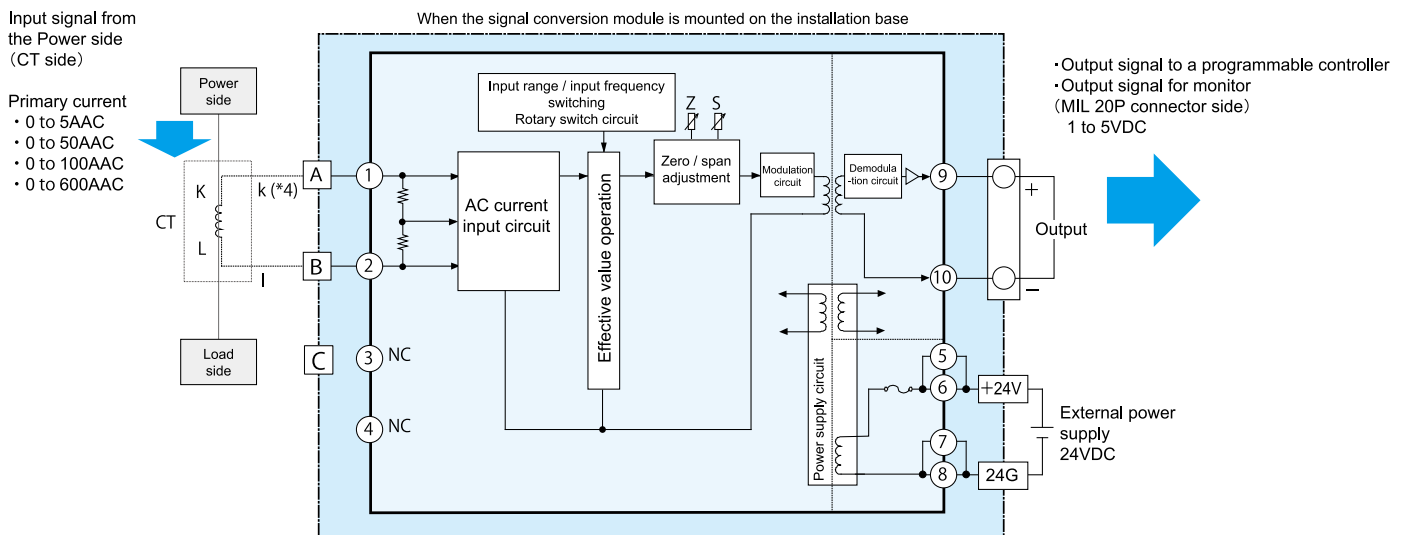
When the signal conversion module is mounted on the installation base

Input signal from the Power side (CT side)

Primary current
・0 to 5AAC
・0 to 50AAC
・0 to 100AAC
・0 to 600AAC

Power side

Load side

CT

K

L

k (*4)

l

A

B

C

1

2

3 NC

4 NC

AC current input circuit

Input range / input frequency switching Rotary switch circuit

Effective value operation

Z S

Zero / span adjustment

Modulation circuit

Demodula -tion circuit

Power supply circuit

9

10

5

6

7

8

+

Output

−

+24V

24G

External power supply 24VDC

・Output signal to a programmable controller
・Output signal for monitor (MIL 20P connector side)
1 to 5VDC